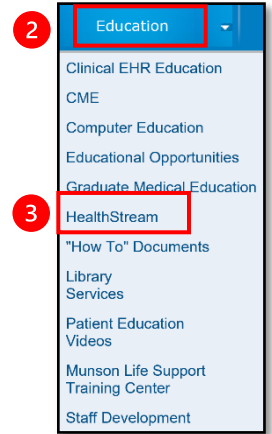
2 Education

Clinical EHR Education
CME
Computer Education
Educational Opportunities
Graduate Medical Education
3 HealthStream
"How To" Documents
Library Services
Patient Education Videos
Munson Life Support Training Center
Staff Development